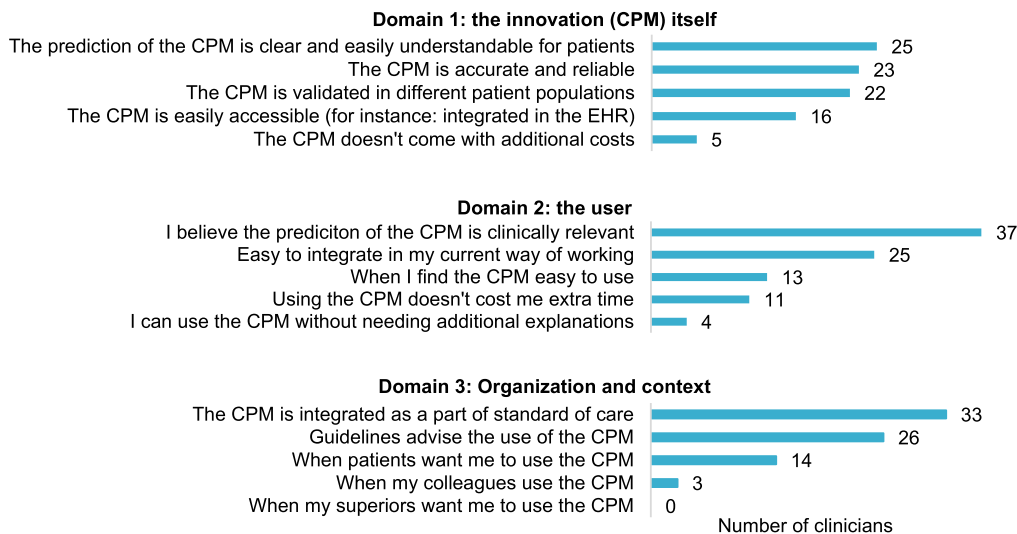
Domain 1: the innovation (CPM) itself

| | |
|---|---|
| The prediction of the CPM is clear and easily understandable for patients | 25 |
| The CPM is accurate and reliable | 23 |
| The CPM is validated in different patient populations | 22 |
| The CPM is easily accessible (for instance: integrated in the EHR) | 16 |
| The CPM doesn't come with additional costs | 5 |

Domain 2: the user

| | |
|---|---|
| I believe the prediciton of the CPM is clinically relevant | 37 |
| Easy to integrate in my current way of working | 25 |
| When I find the CPM easy to use | 13 |
| Using the CPM doesn't cost me extra time | 11 |
| I can use the CPM without needing additional explanations | 4 |

Domain 3: Organization and context

| | |
|---|---|
| The CPM is integrated as a part of standard of care | 33 |
| Guidelines advise the use of the CPM | 26 |
| When patients want me to use the CPM | 14 |
| When my colleagues use the CPM | 3 |
| When my superiors want me to use the CPM | 0 |

Number of clinicians